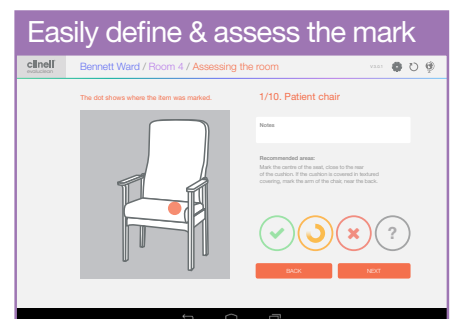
Easily define & assess the mark

clinell

Bennett Ward / Room 4 / Assessing the room

The dot shows where the item was marked.

1/10. Patient chair

Notes:

Recommended areas:
Mark the centre of the seat, close to the rear of the cushion. If the cushion is covered in textured covering, mark the arm of the chair, near the back.

?

BACK

NEXT